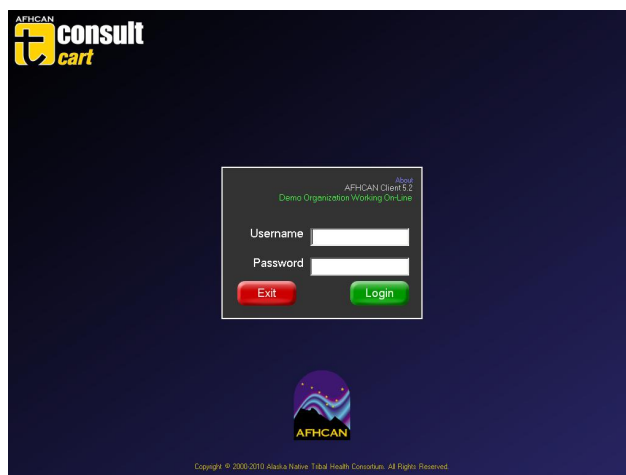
AFHCAN
t consult
cart

About
AFHCAN Client 5.2
Demo Organization Working On-Line

Username
Password
Exit
Login

AFHCAN

Copyright © 2000-2010 Alaska Native Tribal Health Consortium. All Rights Reserved.